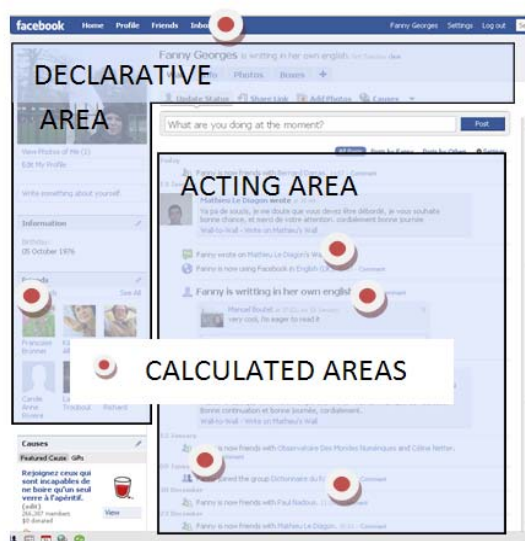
facebook Home Profile Friends Inbox

Fanny Georges Settings Log out

Fanny Georges is writting in her own english

DECLARATIVE AREA

Wall Info Photos Boxes +

Update Status Share Link Add Photos Causes

What are you doing at the moment? Post

View Photos of Me (2)
Edit My Profile

Write something about yourself.

Information

Birthday:
05 October 1976

Friends
See All

Francois Brunner

Carole Anne Rivière

Richard

ACTING AREA

Today

Fanny is now friends with Bertrand Gervais · Comment

Mathieu Le Diagon wrote

Ya pa de soucis, je ne doute que vous devez être débordé, je vous souhaite bonne chance, et merci de votre attention. cordialement bonne journée

Wall-to-Wall · Write on Mathieu's Wall

Fanny wrote on Mathieu Le Diagon's Wall

Fanny is now using Facebook in English (UK) · Comment

Fanny is writting in her own english

Manuel Boutet
very cool, I'm eager to read it

CALCULATED AREAS

Bonne continuation et bonne journée, cordialement.

23 January

Fanny is now friends with Observatoire Des Mondes Numériques and Céline Nettor.

Fanny joined the group Dictionnaire du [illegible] · Comment

22 December

Fanny is now friends with Paul Rodoux.

21 December

Fanny is now friends with Mathieu Le Diagon.

Causes
Featured Cause Gifts

Rejoignez ceux qui sont incapables de ne boire qu'un seul verre à l'apéritif.
(edit)
244,367 members
$0 donated

View